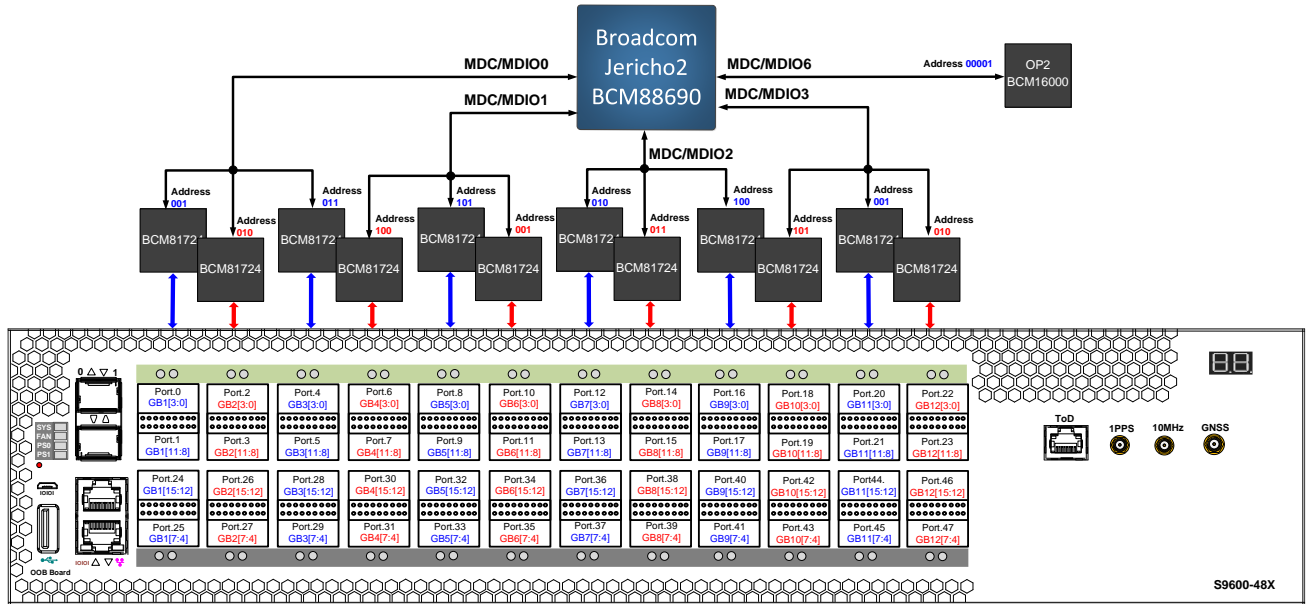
Broadcom Jericho2 BCM88690

MDC/MDIO0
MDC/MDIO1
MDC/MDIO6
MDC/MDIO3
MDC/MDIO2

Address 00001
OP2 BCM16000

Address 001
BCM81724
Address 010
BCM81724

Address 011
BCM81724
Address 100
BCM81724

Address 101
BCM81724
Address 001
BCM81724

Address 010
BCM81724
Address 011
BCM81724

Address 100
BCM81724
Address 101
BCM81724

Address 001
BCM81724
Address 010
BCM81724

0 1
SYS
FAN
PS0
PS1
OOB Board

Port.0 GB1[3:0]
Port.1 GB1[11:8]
Port.2 GB2[3:0]
Port.3 GB2[11:8]
Port.4 GB3[3:0]
Port.5 GB3[11:8]
Port.6 GB4[3:0]
Port.7 GB4[11:8]
Port.8 GB5[3:0]
Port.9 GB5[11:8]
Port.10 GB6[3:0]
Port.11 GB6[11:8]
Port.12 GB7[3:0]
Port.13 GB7[11:8]
Port.14 GB8[3:0]
Port.15 GB8[11:8]
Port.16 GB9[3:0]
Port.17 GB9[11:8]
Port.18 GB10[3:0]
Port.19 GB10[11:8]
Port.20 GB11[3:0]
Port.21 GB11[11:8]
Port.22 GB12[3:0]
Port.23 GB12[11:8]

Port.24 GB1[15:12]
Port.25 GB1[7:4]
Port.26 GB2[15:12]
Port.27 GB2[7:4]
Port.28 GB3[15:12]
Port.29 GB3[7:4]
Port.30 GB4[15:12]
Port.31 GB4[7:4]
Port.32 GB5[15:12]
Port.33 GB5[7:4]
Port.34 GB6[15:12]
Port.35 GB6[7:4]
Port.36 GB7[15:12]
Port.37 GB7[7:4]
Port.38 GB8[15:12]
Port.39 GB8[7:4]
Port.40 GB9[15:12]
Port.41 GB9[7:4]
Port.42 GB10[15:12]
Port.43 GB10[7:4]
Port44. GB11[15:12]
Port.45 GB11[7:4]
Port.46 GB12[15:12]
Port.47 GB12[7:4]

88
ToD
1PPS
10MHz
GNSS

S9600-48X